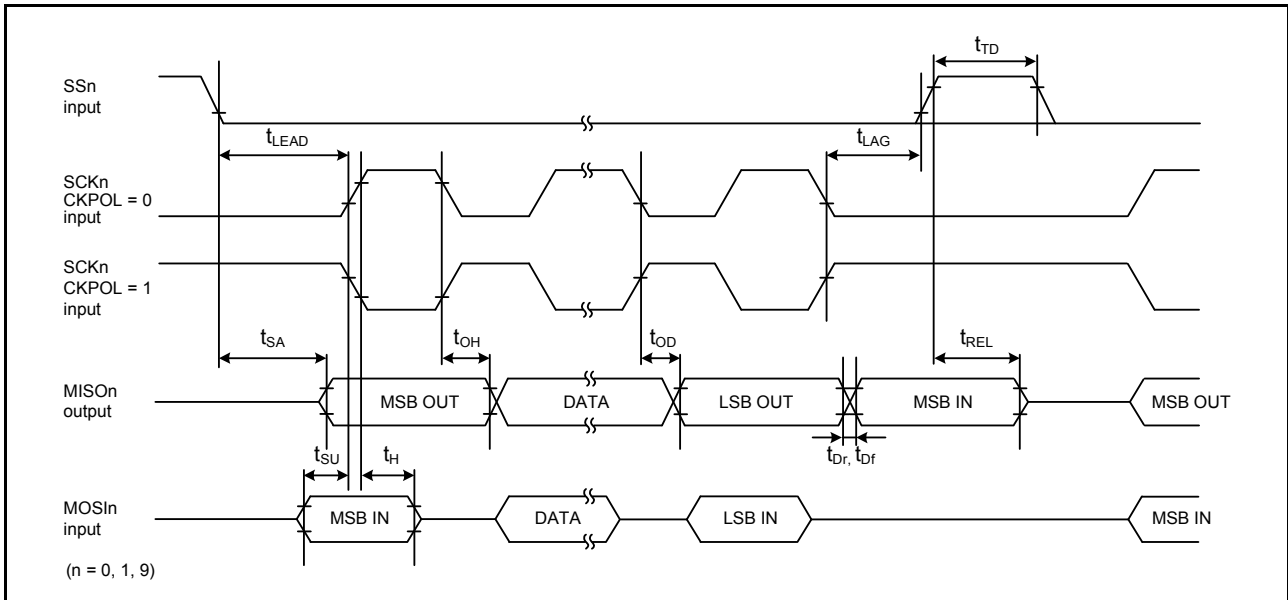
$t_{TD}$

SSn input

$t_{LEAD}$

$t_{LAG}$

SCKn CKPOL = 0 input

SCKn CKPOL = 1 input

$t_{SA}$

$t_{OH}$

$t_{OD}$

$t_{REL}$

MISOn output

MSB OUT

DATA

LSB OUT

MSB IN

MSB OUT

$t_{SU}$

$t_{H}$

$t_{Dr,}$ $t_{Df}$

MOSIn input

MSB IN

DATA

LSB IN

MSB IN

(n = 0, 1, 9)